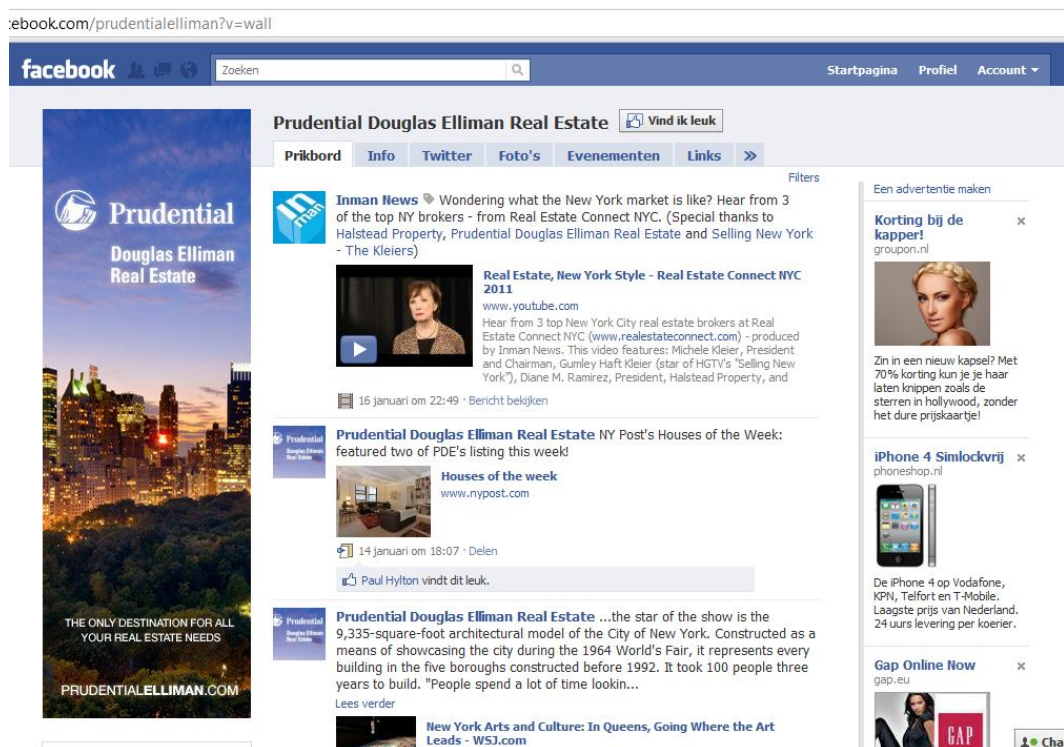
:ebook.com/prudentialelliman?v=wall

facebook Zoeken

Startpagina Profiel Account ▾

Prudential Douglas Elliman Real Estate

THE ONLY DESTINATION FOR ALL YOUR REAL ESTATE NEEDS

PRUDENTIALELLIMAN.COM

Prudential Douglas Elliman Real Estate Vind ik leuk

Prikbord Info Twitter Foto's Evenementen Links »

Filters

Inman News Wondering what the New York market is like? Hear from 3 of the top NY brokers - from Real Estate Connect NYC. (Special thanks to Halstead Property, Prudential Douglas Elliman Real Estate and Selling New York - The Kleiers)

Real Estate, New York Style - Real Estate Connect NYC 2011
www.youtube.com
Hear from 3 top New York City real estate brokers at Real Estate Connect NYC (www.realestateconnect.com) - produced by Inman News. This video features: Michele Kleier, President and Chairman, Gumley Haft Kleier (star of HGTV's "Selling New York"), Diane M. Ramirez, President, Halstead Property, and

16 januari om 22:49 · Bericht bekijken

Prudential Douglas Elliman Real Estate NY Post's Houses of the Week: featured two of PDE's listing this week!

Houses of the week
www.nypost.com

14 januari om 18:07 · Delen

Paul Hylton vindt dit leuk.

Prudential Douglas Elliman Real Estate ...the star of the show is the 9,335-square-foot architectural model of the City of New York. Constructed as a means of showcasing the city during the 1964 World's Fair, it represents every building in the five boroughs constructed before 1992. It took 100 people three years to build. "People spend a lot of time lookin...
Lees verder

New York Arts and Culture: In Queens, Going Where the Art Leads - WSJ.com

Een advertentie maken

Korting bij de kapper!
groupon.nl
Zin in een nieuw kapsel? Met 70% korting kun je je haar laten knippen zoals de sterren in hollywood, zonder het dure prijskaartje!

iPhone 4 Simlockvrij
phoneshop.nl
De iPhone 4 op Vodafone, KPN, Telfort en T-Mobile. Laagste prijs van Nederland. 24 uurs levering per koerier.

Gap Online Now
gap.eu
GAP

Cha